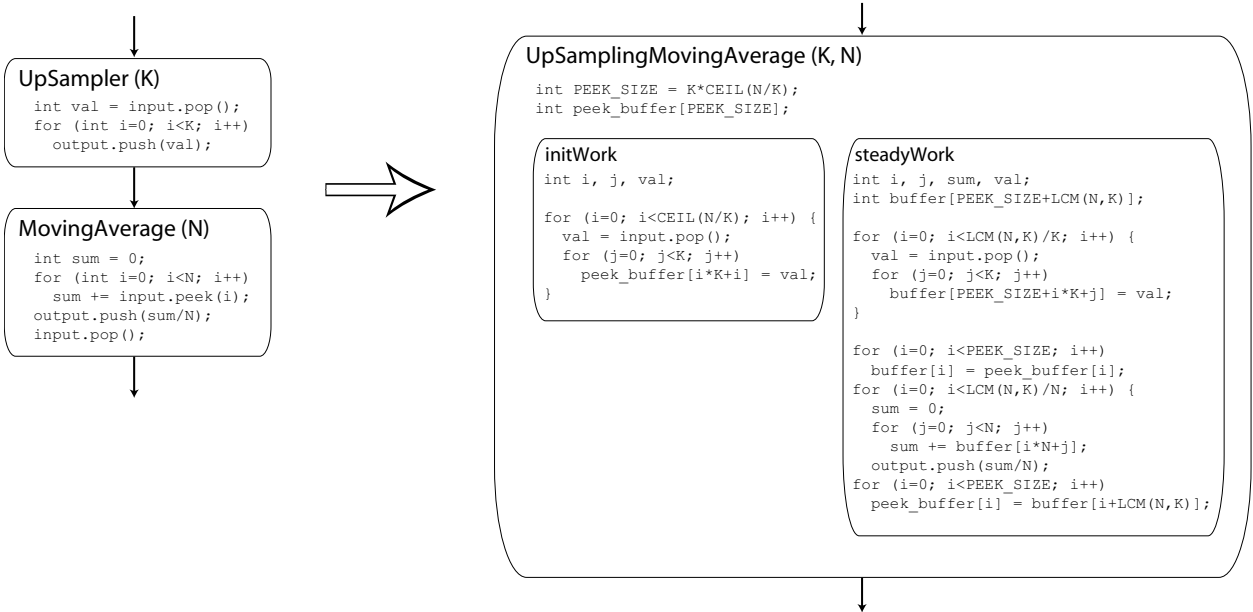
UpSampler (K)

```
int val = input.pop();
for (int i=0; i<K; i++)
  output.push(val);
```

MovingAverage (N)

```
int sum = 0;
for (int i=0; i<N; i++)
  sum += input.peek(i);
output.push(sum/N);
input.pop();
```

UpSamplingMovingAverage (K, N)

```
int PEEK_SIZE = K*CEIL(N/K);
int peek_buffer[PEEK_SIZE];
```

initWork

```
int i, j, val;

for (i=0; i<CEIL(N/K); i++) {
  val = input.pop();
  for (j=0; j<K; j++)
    peek_buffer[i*K+i] = val;
}
```

steadyWork

```
int i, j, sum, val;
int buffer[PEEK_SIZE+LCM(N,K)];

for (i=0; i<LCM(N,K)/K; i++) {
  val = input.pop();
  for (j=0; j<K; j++)
    buffer[PEEK_SIZE+i*K+j] = val;
}

for (i=0; i<PEEK_SIZE; i++)
  buffer[i] = peek_buffer[i];
for (i=0; i<LCM(N,K)/N; i++) {
  sum = 0;
  for (j=0; j<N; j++)
    sum += buffer[i*N+j];
  output.push(sum/N);
for (i=0; i<PEEK_SIZE; i++)
  peek_buffer[i] = buffer[i+LCM(N,K)];
```